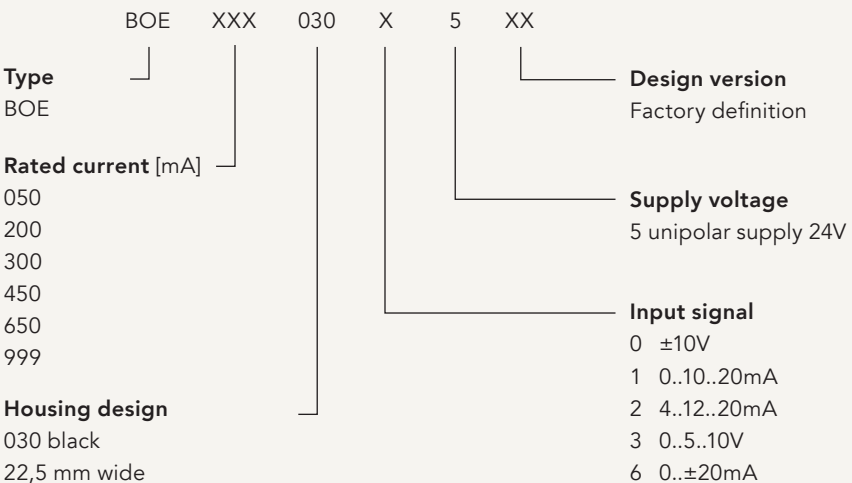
BOE XXX 030 X 5 XX

Type
BOE

Rated current [mA]
050
200
300
450
650
999

Housing design
030 black
22,5 mm wide

Design version
Factory definition

Supply voltage
5 unipolar supply 24V

Input signal
0 ±10V
1 0..10..20mA
2 4..12..20mA
3 0..5..10V
6 0..±20mA